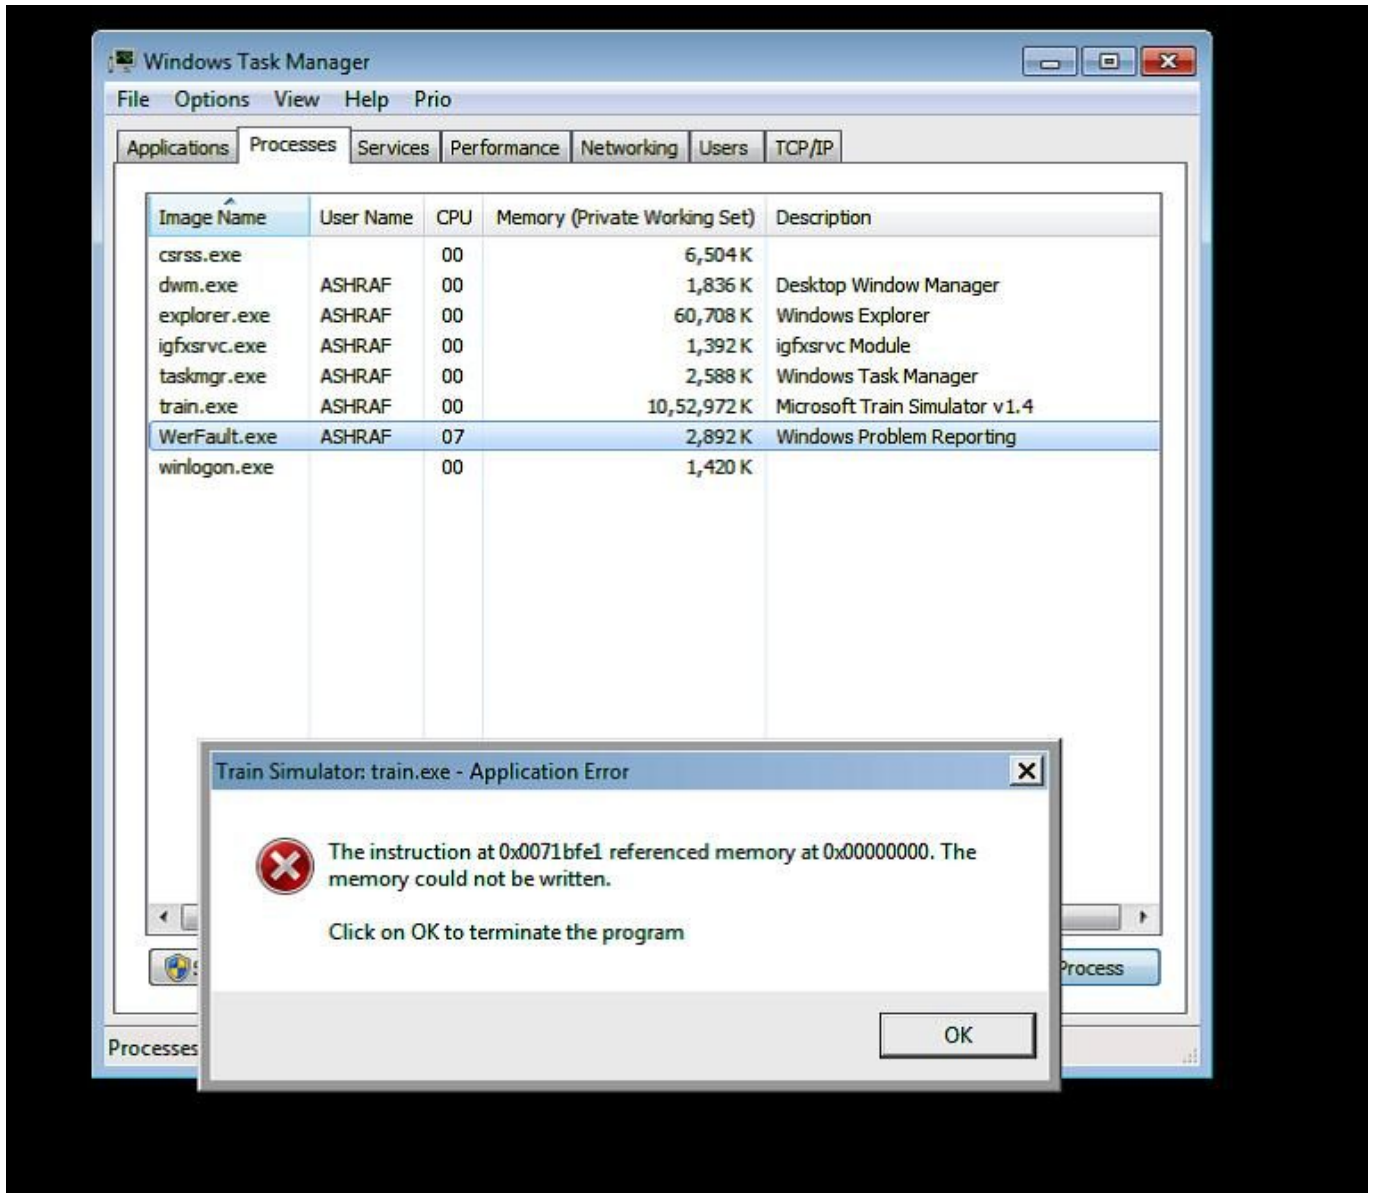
Windows Task Manager

File Options View Help Prio

Applications Processes Services Performance Networking Users TCP/IP

| Image Name | User Name | CPU | Memory (Private Working Set) | Description |
|---|---|---|---|---|
| csrss.exe | | 00 | 6,504 K | |
| dwm.exe | ASHRAF | 00 | 1,836 K | Desktop Window Manager |
| explorer.exe | ASHRAF | 00 | 60,708 K | Windows Explorer |
| igfxsrvc.exe | ASHRAF | 00 | 1,392 K | igfxsrvc Module |
| taskmgr.exe | ASHRAF | 00 | 2,588 K | Windows Task Manager |
| train.exe | ASHRAF | 00 | 10,52,972 K | Microsoft Train Simulator v1.4 |
| WerFault.exe | ASHRAF | 07 | 2,892 K | Windows Problem Reporting |
| winlogon.exe | | 00 | 1,420 K | |

Process

Processes

Train Simulator: train.exe - Application Error

The instruction at 0x0071bfe1 referenced memory at 0x00000000. The memory could not be written.

Click on OK to terminate the program

OK